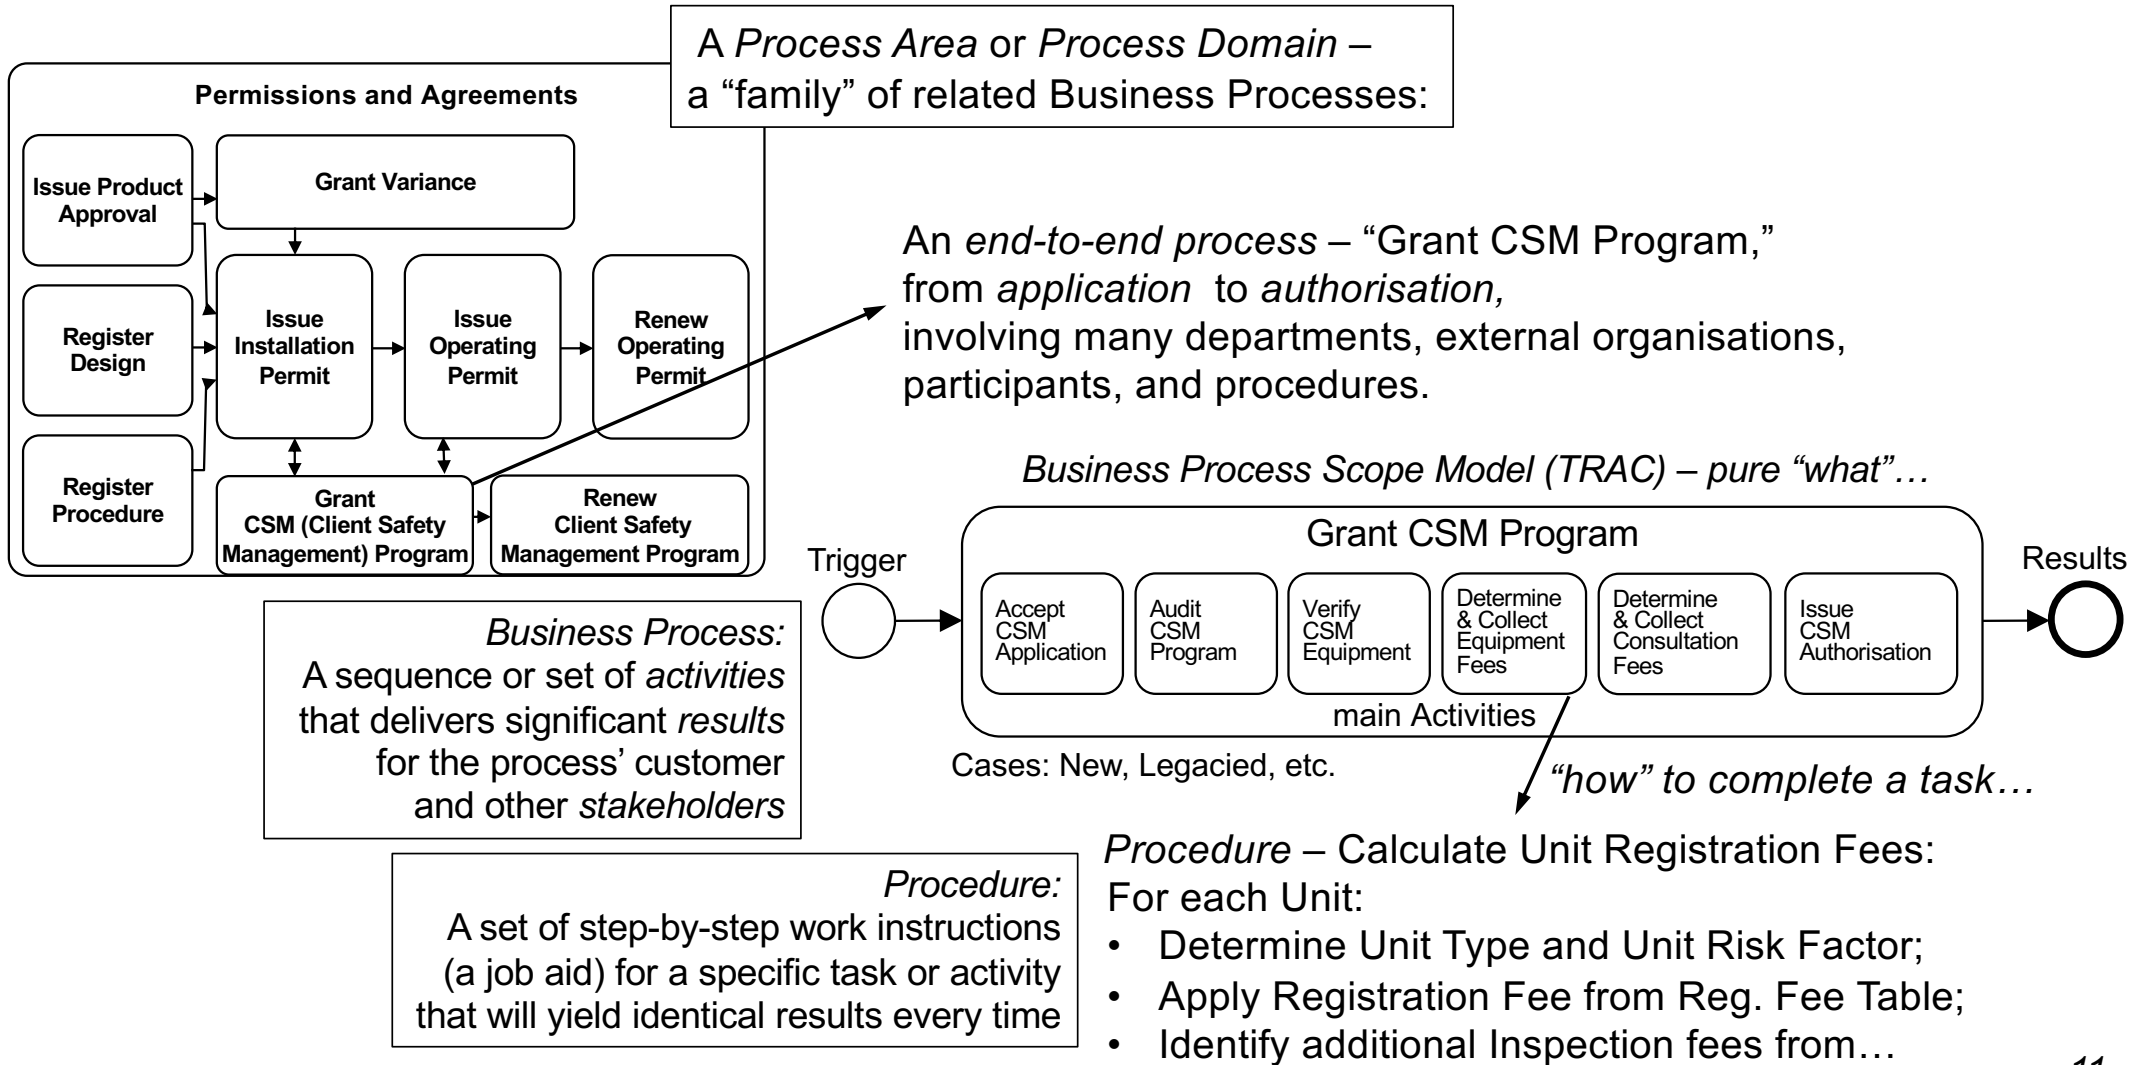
A *Process Area* or *Process Domain* – a "family" of related Business Processes:

Permissions and Agreements

Issue Product Approval

Grant Variance

Register Design

Issue Installation Permit

Issue Operating Permit

Renew Operating Permit

Register Procedure

Grant CSM (Client Safety Management) Program

Renew Client Safety Management Program

An *end-to-end process* – "Grant CSM Program," from *application* to *authorisation,* involving many departments, external organisations, participants, and procedures.

*Business Process Scope Model (TRAC) – pure "what"…*

Trigger

Grant CSM Program

Results

Accept CSM Application

Audit CSM Program

Verify CSM Equipment

Determine & Collect Equipment Fees

Determine & Collect Consultation Fees

Issue CSM Authorisation

main Activities

Cases: New, Legacied, etc.

*"how" to complete a task…*

*Business Process:*
A sequence or set of *activities* that delivers significant *results* for the process' customer and other *stakeholders*

*Procedure:*
A set of step-by-step work instructions (a job aid) for a specific task or activity that will yield identical results every time

*Procedure* – Calculate Unit Registration Fees:
For each Unit:
• Determine Unit Type and Unit Risk Factor;
• Apply Registration Fee from Reg. Fee Table;
• Identify additional Inspection fees from…

11